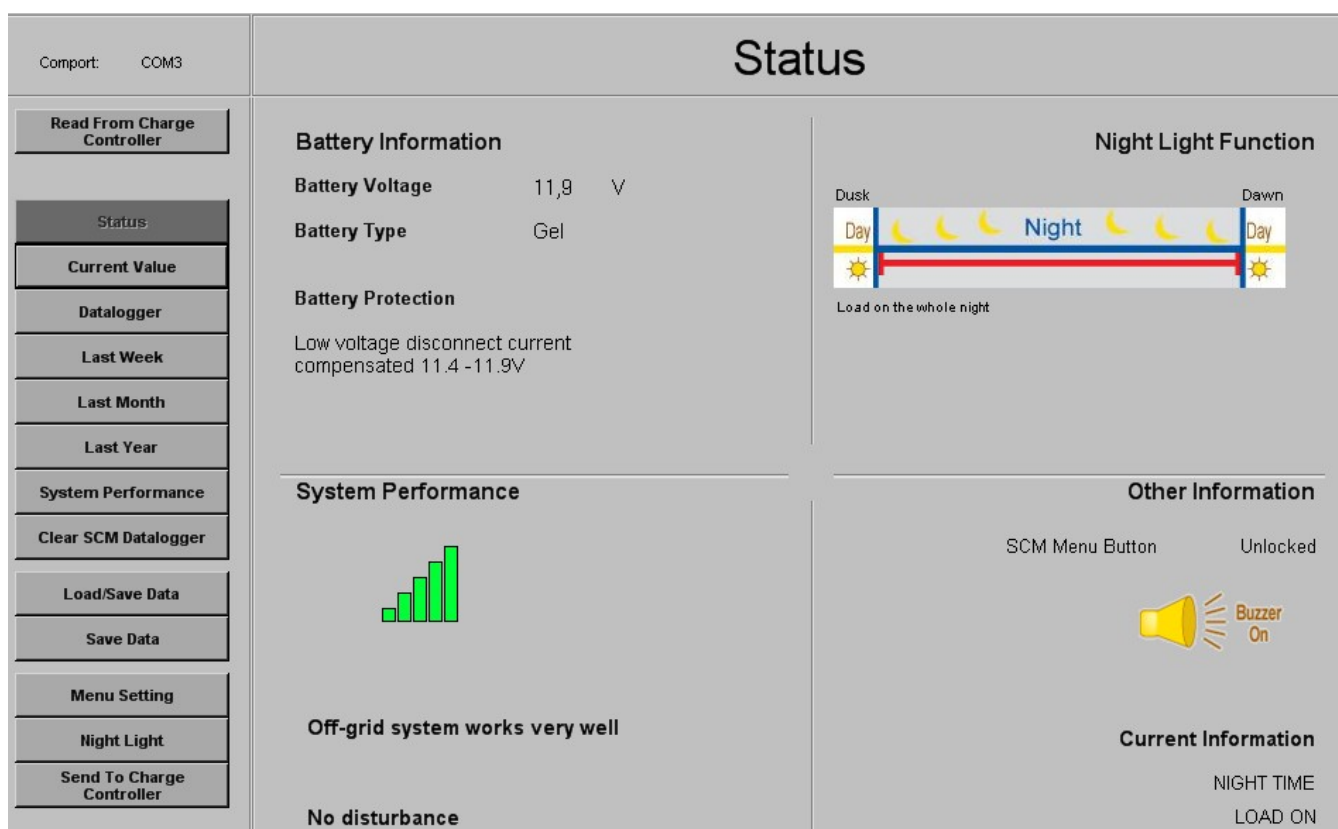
Comport: COM3

Read From Charge Controller

Status

Current Value

Datalogger

Last Week

Last Month

Last Year

System Performance

Clear SCM Datalogger

Load/Save Data

Save Data

Menu Setting

Night Light

Send To Charge Controller

Status

Battery Information

Battery Voltage 11,9 V

Battery Type Gel

Battery Protection

Low voltage disconnect current compensated 11.4 -11.9V

Night Light Function

Dusk

Dawn

Day

Night

Day

Load on the whole night

System Performance

Off-grid system works very well

No disturbance

Other Information

SCM Menu Button Unlocked

Buzzer On

Current Information

NIGHT TIME

LOAD ON